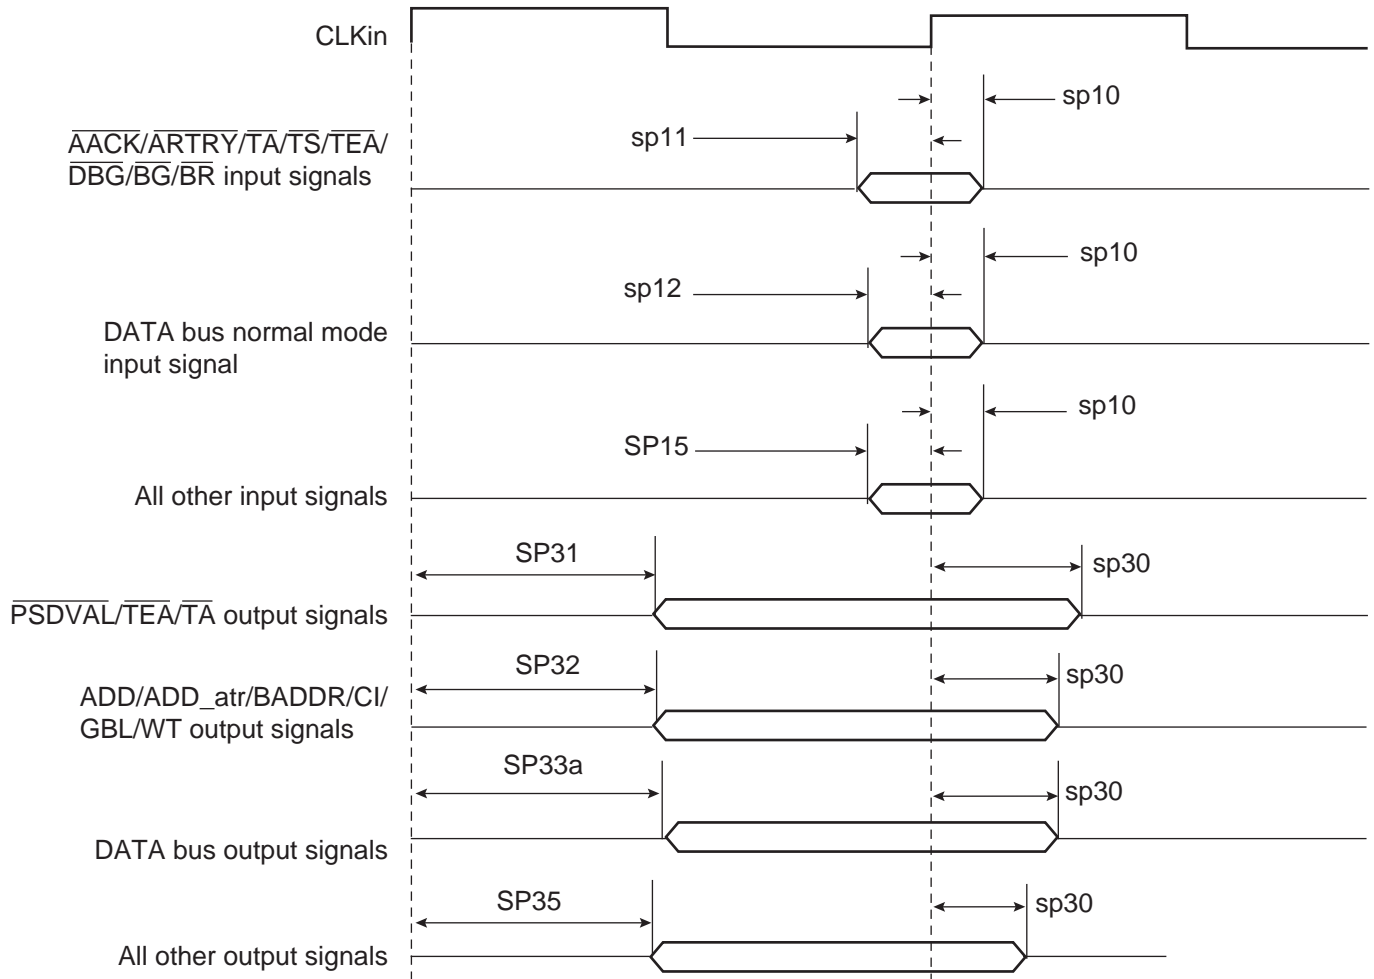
CLKin

sp10

sp11

$\overline{AACK}/\overline{ARTRY}/\overline{TA}/\overline{TS}/\overline{TEA}/\overline{DBG}/\overline{BG}/\overline{BR}$ input signals

sp10

sp12

DATA bus normal mode input signal

sp10

SP15

All other input signals

SP31

sp30

$\overline{PSDVAL}/\overline{TEA}/\overline{TA}$ output signals

SP32

sp30

ADD/ADD_atr/BADDR/CI/GBL/WT output signals

SP33a

sp30

DATA bus output signals

SP35

sp30

All other output signals